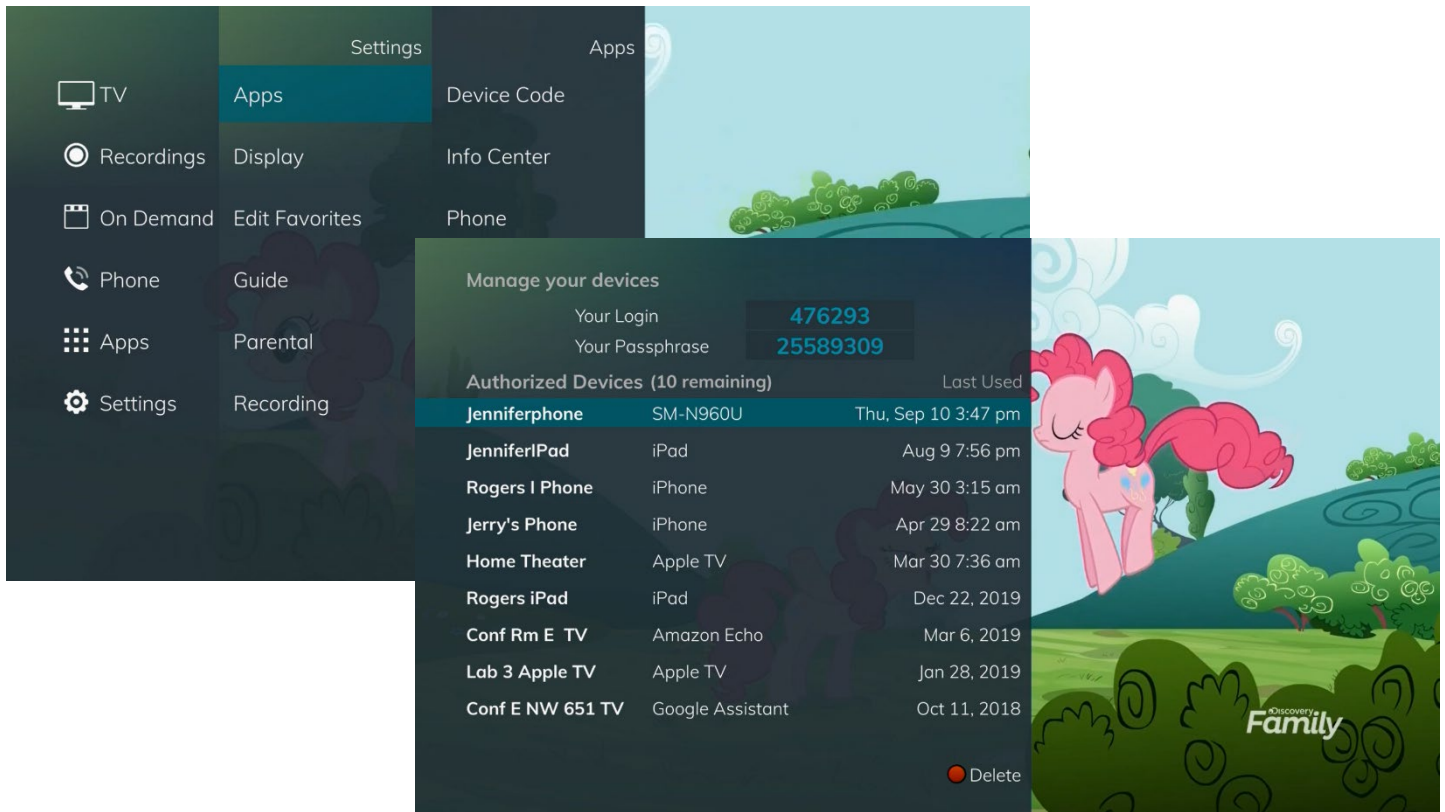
TV
Recordings
On Demand
Phone
Apps
Settings

Settings
Apps
Display
Edit Favorites
Guide
Parental
Recording

Apps
Device Code
Info Center
Phone

Manage your devices
Your Login 476293
Your Passphrase 25589309

| Authorized Devices (10 remaining) | | Last Used |
|---|---|---|
| Jenniferphone | SM-N960U | Thu, Sep 10 3:47 pm |
| JenniferIPad | iPad | Aug 9 7:56 pm |
| Rogers I Phone | iPhone | May 30 3:15 am |
| Jerry's Phone | iPhone | Apr 29 8:22 am |
| Home Theater | Apple TV | Mar 30 7:36 am |
| Rogers iPad | iPad | Dec 22, 2019 |
| Conf Rm E TV | Amazon Echo | Mar 6, 2019 |
| Lab 3 Apple TV | Apple TV | Jan 28, 2019 |
| Conf E NW 651 TV | Google Assistant | Oct 11, 2018 |

Delete

Discovery Family